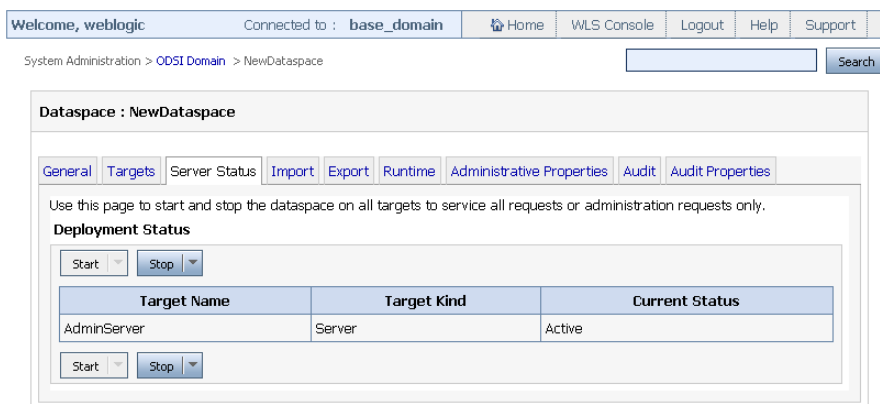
Welcome, weblogic

Connected to : base_domain

Home | WLS Console | Logout | Help | Support

System Administration > ODSI Domain > NewDataspace

Search

Dataspace : NewDataspace

General | Targets | Server Status | Import | Export | Runtime | Administrative Properties | Audit | Audit Properties

Use this page to start and stop the dataspace on all targets to service all requests or administration requests only.

Deployment Status

Start | Stop

| Target Name | Target Kind | Current Status |
|---|---|---|
| AdminServer | Server | Active |

Start | Stop